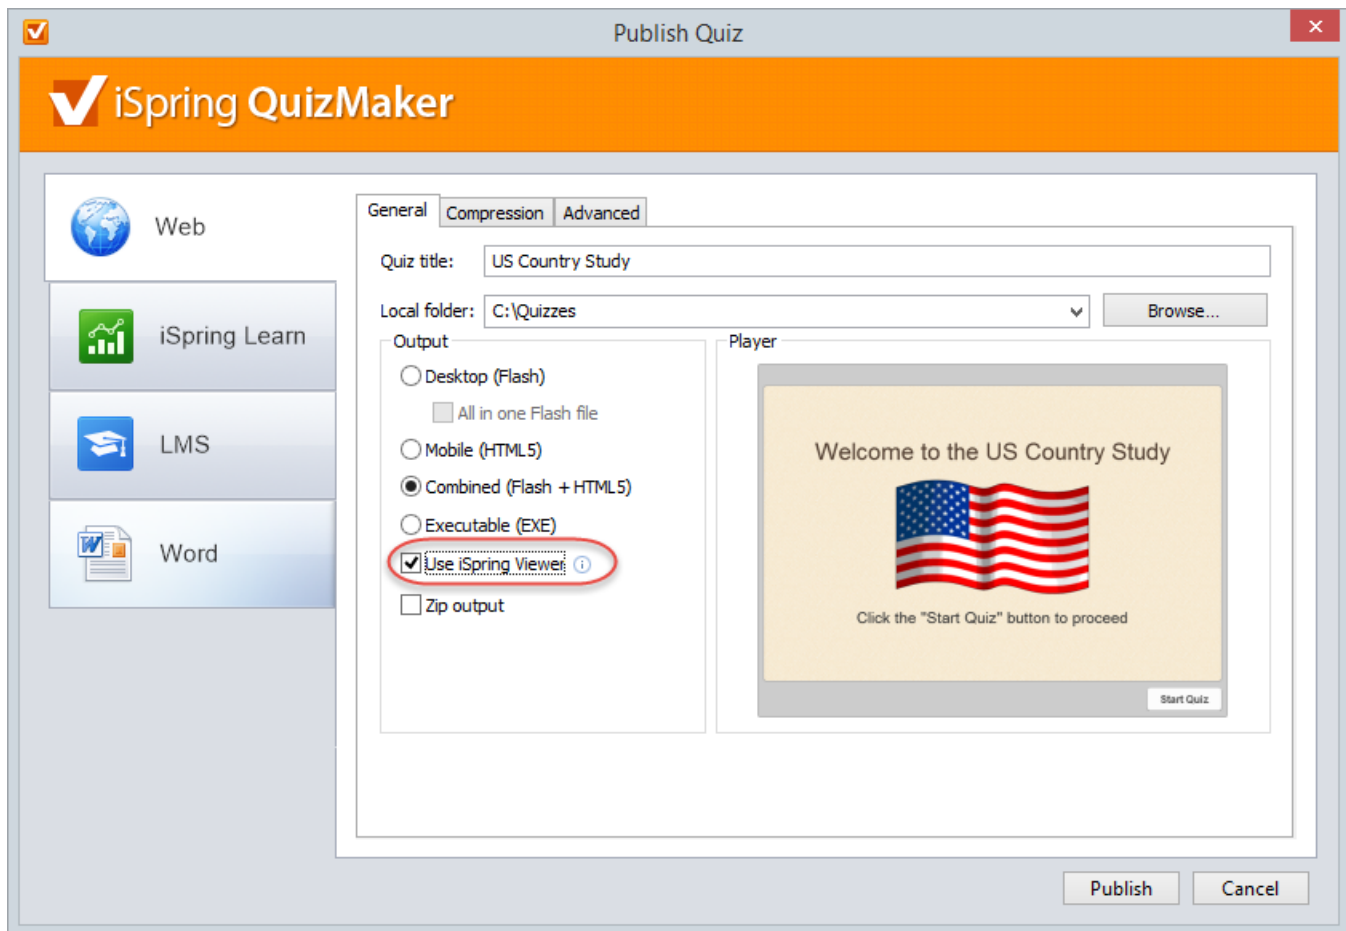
Publish Quiz

iSpring QuizMaker

Web

iSpring Learn

LMS

Word

General | Compression | Advanced

Quiz title: US Country Study

Local folder: C:\Quizzes

Browse...

Output

Desktop (Flash)

All in one Flash file

Mobile (HTML5)

Combined (Flash + HTML5)

Executable (EXE)

Use iSpring Viewer

Zip output

Player

Welcome to the US Country Study

Click the "Start Quiz" button to proceed

Start Quiz

Publish

Cancel